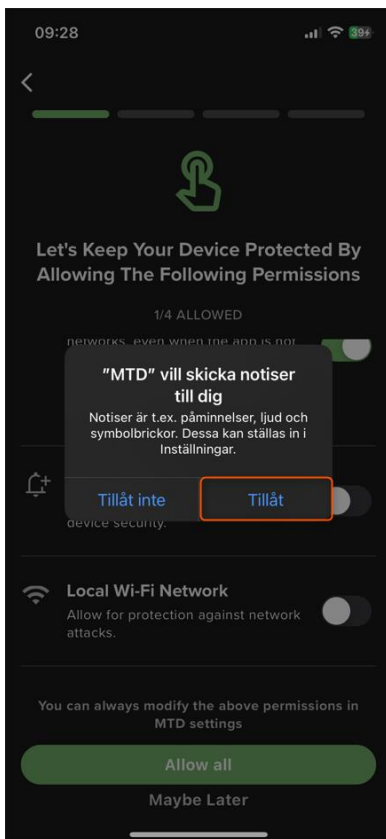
09:28

39

Let's Keep Your Device Protected By Allowing The Following Permissions

1/4 ALLOWED

networks, even when the app is not

"MTD" vill skicka notiser till dig

Notiser är t.ex. påminnelser, ljud och symbolbrickor. Dessa kan ställas in i Inställningar.

Tillåt inte

Tillåt

device security.

Local Wi-Fi Network

Allow for protection against network attacks.

You can always modify the above permissions in MTD settings

Allow all

Maybe Later